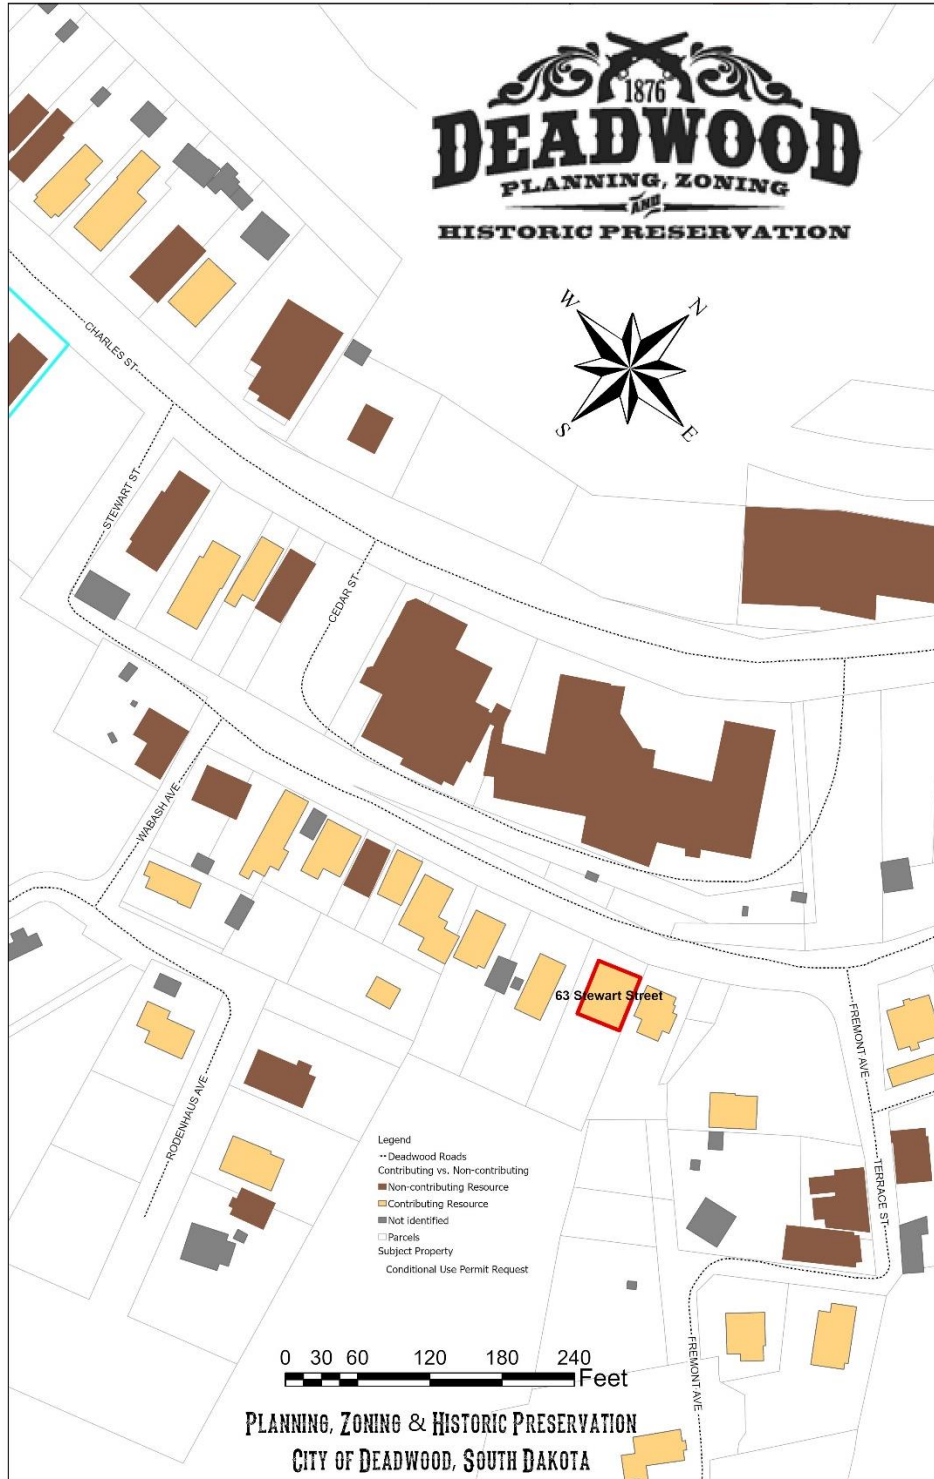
1876
DEADWOOD
PLANNING, ZONING
AND
HISTORIC PRESERVATION

W N S E

CHARLES ST
STEWART ST
CEDAR ST
WABASH AVE
RODENHAUS AVE
FREMONT AVE
TERRACE ST
FREMONT AVE

63 Stewart Street

Legend
Deadwood Roads
Contributing vs. Non-contributing
Non-contributing Resource
Contributing Resource
Not identified
Parcels
Subject Property
Conditional Use Permit Request

0 30 60 120 180 240 Feet

PLANNING, ZONING & HISTORIC PRESERVATION
CITY OF DEADWOOD, SOUTH DAKOTA